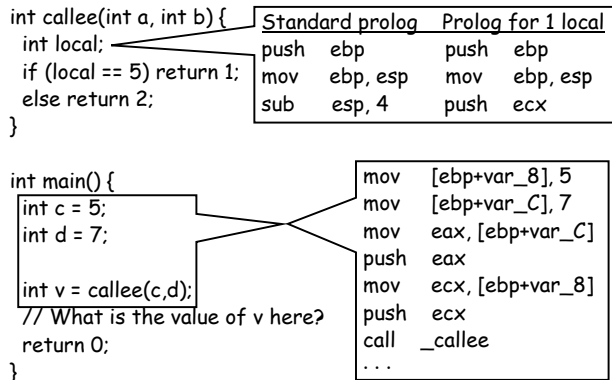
int callee(int a, int b) {
  int local;
  if (local == 5) return 1;
  else return 2;
}

| Standard prolog | Prolog for 1 local |
|---|---|
| push ebp | push ebp |
| mov ebp, esp | mov ebp, esp |
| sub esp, 4 | push ecx |

int main() {
  int c = 5;
  int d = 7;

  int v = callee(c,d);
  // What is the value of v here?
  return 0;
}

mov [ebp+var_8], 5
mov [ebp+var_C], 7
mov eax, [ebp+var_C]
push eax
mov ecx, [ebp+var_8]
push ecx
call _callee
. . .